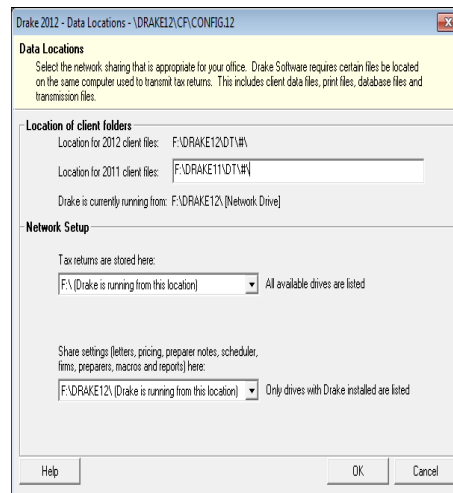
Drake 2012 - Data Locations - \DRAKE12\CF\CONFIG.12

Data Locations
Select the network sharing that is appropriate for your office. Drake Software requires certain files be located on the same computer used to transmit tax returns. This includes client data files, print files, database files and transmission files.

Location of client folders
Location for 2012 client files: F:\DRAKE12\DT\#\

Location for 2011 client files: F:\DRAKE11\DT\#\

Drake is currently running from: F:\DRAKE12\ [Network Drive]

Network Setup
Tax returns are stored here:

F:\ (Drake is running from this location) All available drives are listed

Share settings (letters, pricing, preparer notes, scheduler, firms, preparers, macros and reports) here:

F:\DRAKE12\ (Drake is running from this location) Only drives with Drake installed are listed

Help

OK

Cancel